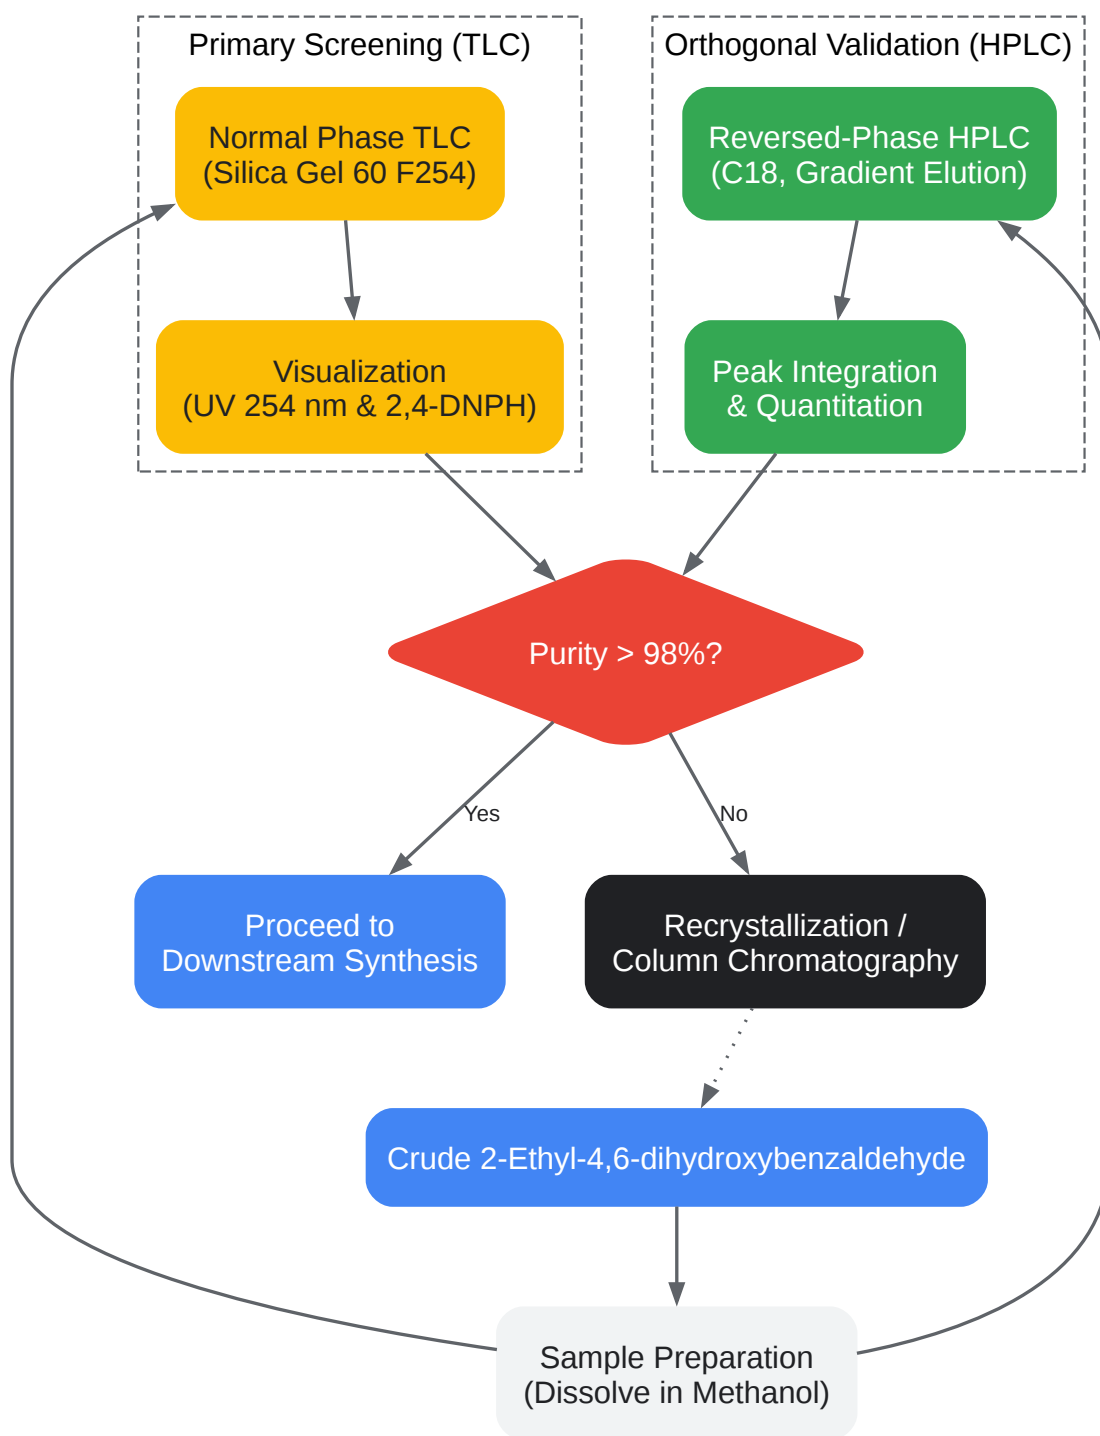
Primary Screening (TLC)

Normal Phase TLC
(Silica Gel 60 F254)

Visualization
(UV 254 nm & 2,4-DNPH)

Orthogonal Validation (HPLC)

Reversed-Phase HPLC
(C18, Gradient Elution)

Peak Integration
& Quantitation

Purity > 98%?

Yes

No

Proceed to
Downstream Synthesis

Recrystallization /
Column Chromatography

Crude 2-Ethyl-4,6-dihydroxybenzaldehyde

Sample Preparation
(Dissolve in Methanol)